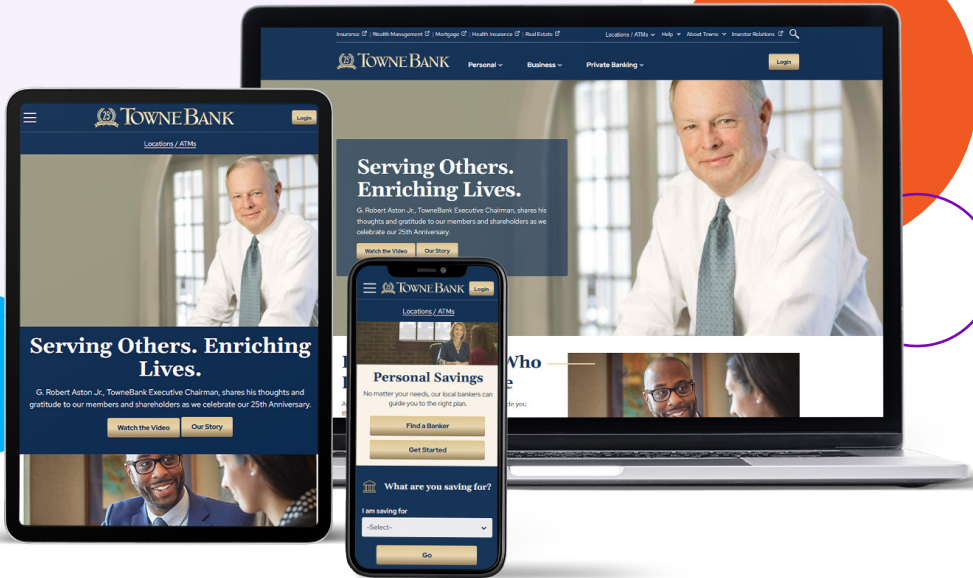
Insurance | Wealth Management | Mortgage | Health Insurance | Real Estate

Locations / ATMs Help About Towne Investor Relations

TOWNEBANK

Personal Business Private Banking

Login

Serving Others. Enriching Lives.

G. Robert Aston Jr., TowneBank Executive Chairman, shares his thoughts and gratitude to our members and shareholders as we celebrate our 25th Anniversary.

Watch the Video Our Story

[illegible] Who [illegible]e

TOWNEBANK

Login

Locations / ATMs

Serving Others. Enriching Lives.

G. Robert Aston Jr., TowneBank Executive Chairman, shares his thoughts and gratitude to our members and shareholders as we celebrate our 25th Anniversary.

Watch the Video Our Story

TOWNEBANK

Login

Locations / ATMs

Personal Savings

No matter your needs, our local bankers can guide you to the right plan.

Find a Banker

Get Started

What are you saving for?

I am saving for

-Select-

Go